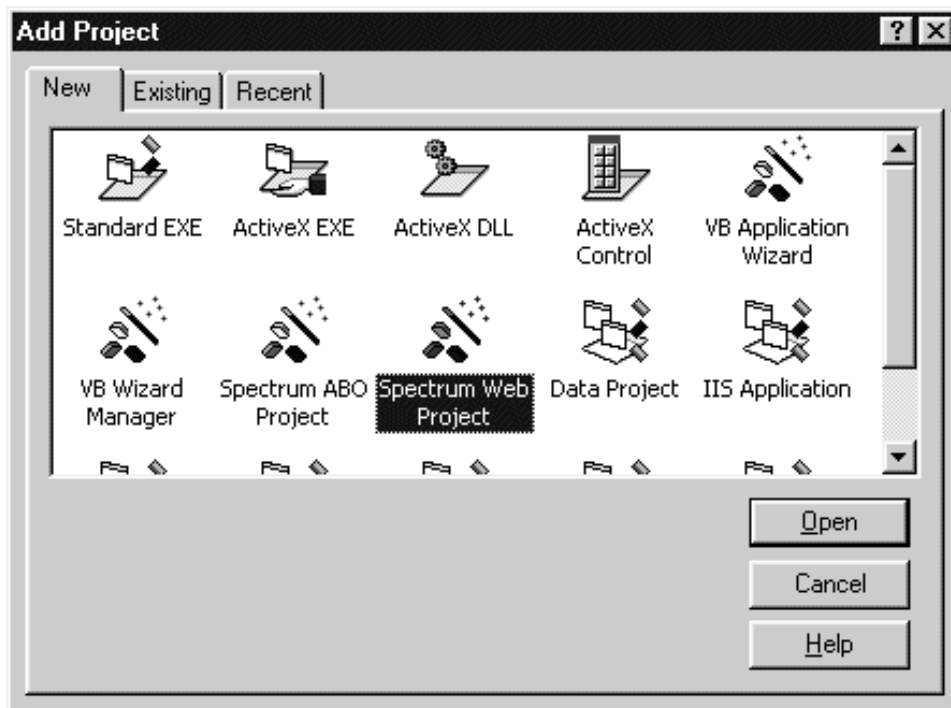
Add Project

? X

New | Existing | Recent

Standard EXE
ActiveX EXE
ActiveX DLL
ActiveX Control
VB Application Wizard
VB Wizard Manager
Spectrum ABO Project
Spectrum Web Project
Data Project
IIS Application

Open
Cancel
Help